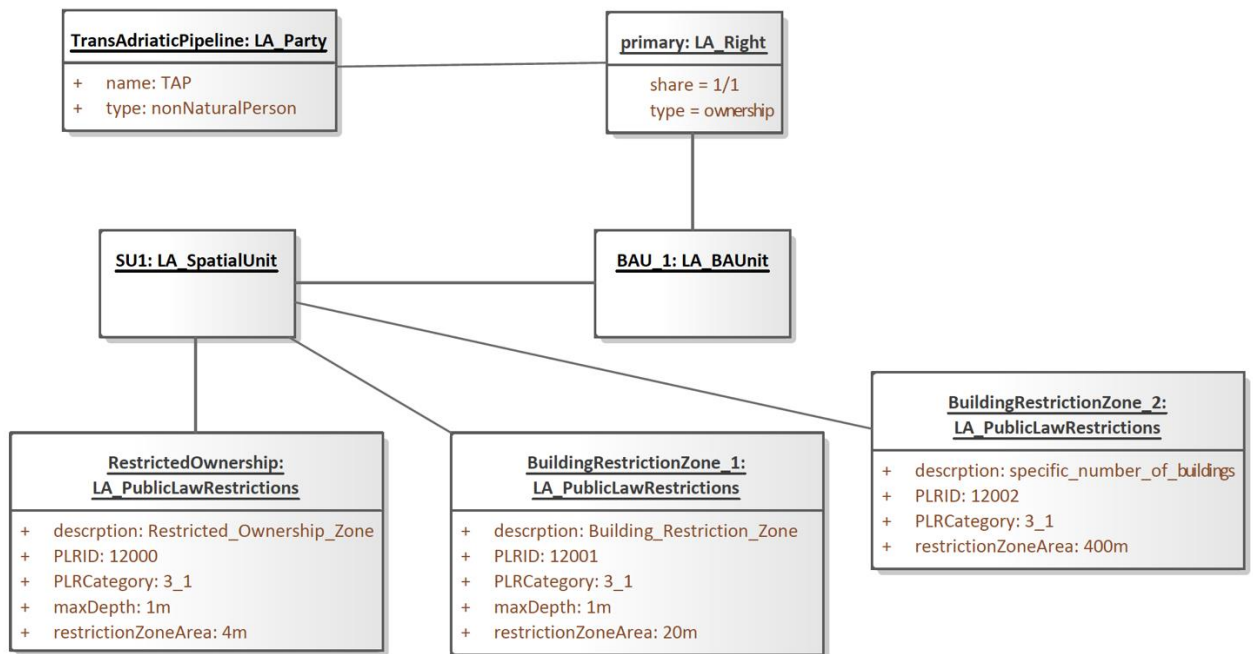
TransAdriaticPipeline: LA_Party

+ name: TAP
+ type: nonNaturalPerson

primary: LA_Right

share = 1/1
type = ownership

SU1: LA_SpatialUnit

BAU_1: LA_BAUnit

RestrictedOwnership: LA_PublicLawRestrictions

+ descrption: Restricted_Ownership_Zone
+ PLRID: 12000
+ PLRCategory: 3_1
+ maxDepth: 1m
+ restrictionZoneArea: 4m

BuildingRestrictionZone_1: LA_PublicLawRestrictions

+ descrption: Building_Restriction_Zone
+ PLRID: 12001
+ PLRCategory: 3_1
+ maxDepth: 1m
+ restrictionZoneArea: 20m

BuildingRestrictionZone_2: LA_PublicLawRestrictions

+ descrption: specific_number_of_buildings
+ PLRID: 12002
+ PLRCategory: 3_1
+ restrictionZoneArea: 400m